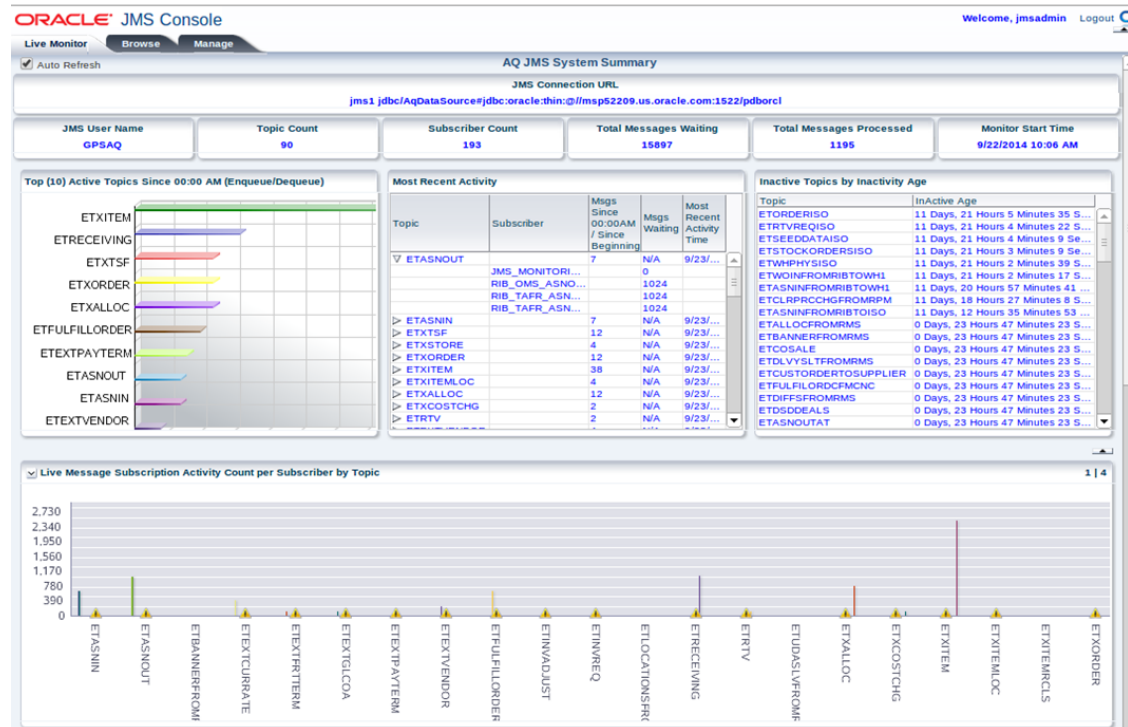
ORACLE JMS Console

Welcome, jmsadmin Logout

Live Monitor Browse Manage

Auto Refresh

AQ JMS System Summary

JMS Connection URL

jms1 jdbc/AqDataSource#jdbc:oracle:thin:@//msp52209.us.oracle.com:1522/pdborcl

| JMS User Name | Topic Count | Subscriber Count | Total Messages Waiting | Total Messages Processed | Monitor Start Time |
|---|---|---|---|---|---|
| GPSAQ | 90 | 193 | 15897 | 1195 | 9/22/2014 10:06 AM |

Top (10) Active Topics Since 00:00 AM (Enqueue/Dequeue)

ETXITEM
ETRECEIVING
ETXTSF
ETXORDER
ETXALLOC
ETFULFILLORDER
ETEXTPAYTERM
ETASNOUT
ETASNIN
ETEXTVENDOR

Most Recent Activity

| Topic | Subscriber | Msgs Since 00:00AM / Since Beginning | Msgs Waiting | Most Recent Activity Time |
|---|---|---|---|---|
| ETASNOUT | | 7 | N/A | 9/23/... |
| | JMS_MONITORI... | | 0 | |
| | RIB_OMS_ASNO... | | 1024 | |
| | RIB_TAFR_ASN... | | 1024 | |
| | RIB_TAFR_ASN... | | 1024 | |
| ETASNIN | | 7 | N/A | 9/23/... |
| ETXTSF | | 12 | N/A | 9/23/... |
| ETXSTORE | | 4 | N/A | 9/23/... |
| ETXORDER | | 12 | N/A | 9/23/... |
| ETXITEM | | 38 | N/A | 9/23/... |
| ETXITEMLOC | | 4 | N/A | 9/23/... |
| ETXALLOC | | 12 | N/A | 9/23/... |
| ETXCOSTCHG | | 2 | N/A | 9/23/... |
| ETRTV | | 2 | N/A | 9/23/... |

Inactive Topics by Inactivity Age

| Topic | InActive Age |
|---|---|
| ETORDERISO | 11 Days, 21 Hours 5 Minutes 35 S... |
| ETRTVREQISO | 11 Days, 21 Hours 4 Minutes 22 S... |
| ETSEEDDATAISO | 11 Days, 21 Hours 4 Minutes 9 Se... |
| ETSTOCKORDERSISO | 11 Days, 21 Hours 3 Minutes 9 Se... |
| ETWHPHYSISO | 11 Days, 21 Hours 2 Minutes 39 S... |
| ETWOINFROMRIBTOWH1 | 11 Days, 21 Hours 2 Minutes 17 S... |
| ETASNINFROMRIBTOWH1 | 11 Days, 20 Hours 57 Minutes 41 ... |
| ETCLRPRCCHGFROMRPM | 11 Days, 18 Hours 27 Minutes 8 S... |
| ETASNINFROMRIBTOISO | 11 Days, 12 Hours 35 Minutes 53 ... |
| ETALLOCFROMRMS | 0 Days, 23 Hours 47 Minutes 23 S... |
| ETBANNERFROMRMS | 0 Days, 23 Hours 47 Minutes 23 S... |
| ETCOSALE | 0 Days, 23 Hours 47 Minutes 23 S... |
| ETDLVYSLTFROMRMS | 0 Days, 23 Hours 47 Minutes 23 S... |
| ETCUSTORDERTOSUPPLIER | 0 Days, 23 Hours 47 Minutes 23 S... |
| ETFULFILORDCFMCNC | 0 Days, 23 Hours 47 Minutes 23 S... |
| ETDIFFSFROMRMS | 0 Days, 23 Hours 47 Minutes 23 S... |
| ETDSDDEALS | 0 Days, 23 Hours 47 Minutes 23 S... |
| ETASNOUTAT | 0 Days, 23 Hours 47 Minutes 23 S... |

Live Message Subscription Activity Count per Subscriber by Topic

1 | 4

2,730
2,340
1,950
1,560
1,170
780
390
0

ETASNIN ETASNOUT ETBANNERFROM ETEXTCURRATE ETEXTFRTTERM ETEXTGLCOA ETEXTPAYTERM ETEXTVENDOR ETFULFILLORDER ETINVADJUST ETINVREQ ETLOCATIONSFRO ETRECEIVING ETRTV ETUDASLVFROMF ETXALLOC ETXCOSTCHG ETXITEM ETXITEMLOC ETXITEMRCLS ETXORDER